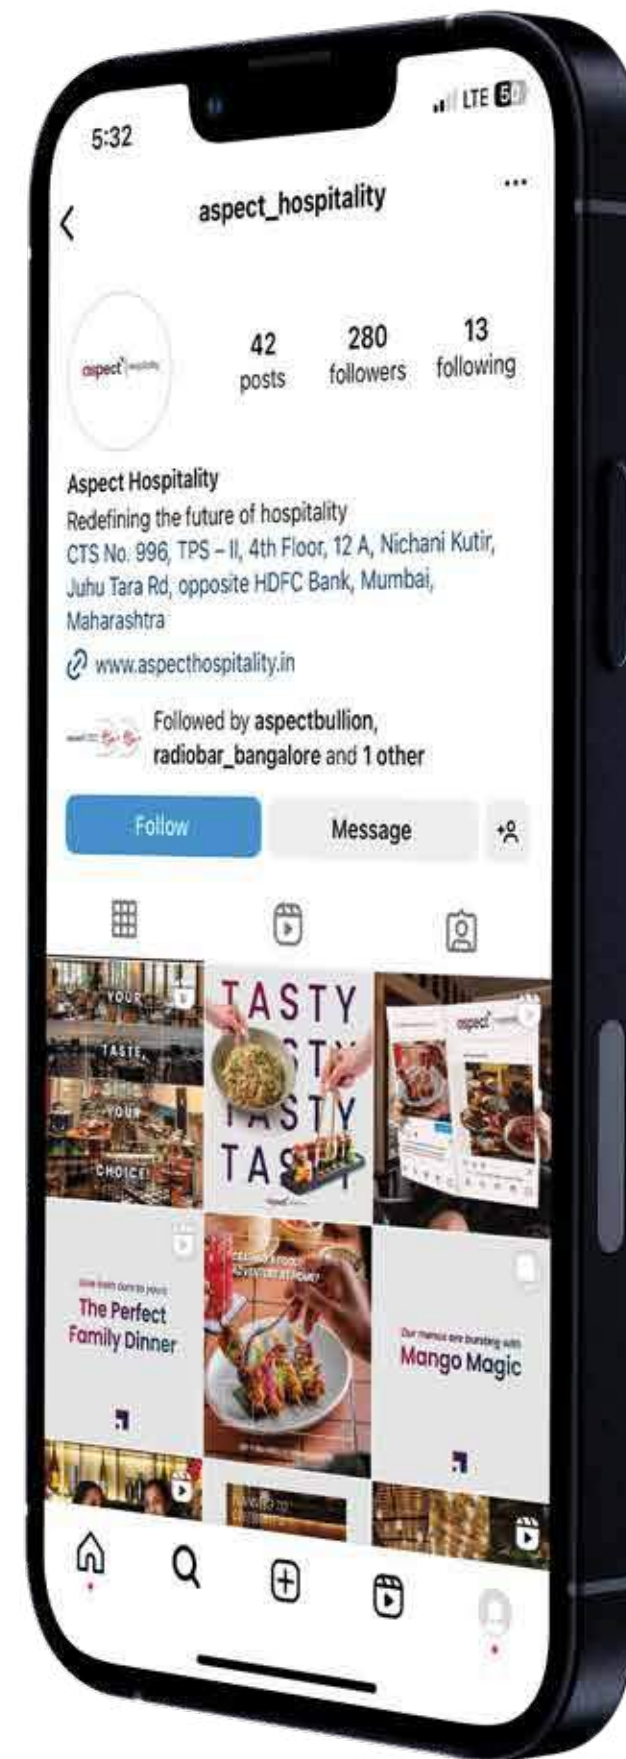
5:32

LTE 5G

aspect_hospitality

...

aspect hospitality

42 posts

280 followers

13 following

Aspect Hospitality

Redefining the future of hospitality

CTS No. 996, TPS – II, 4th Floor, 12 A, Nichani Kutir, Juhu Tara Rd, opposite HDFC Bank, Mumbai, Maharashtra

www.aspecthospitality.in

Followed by aspectbullion, radiobar_bangalore and 1 other

Follow

Message

YOUR TASTE, YOUR CHOICE!

TASTY TASTY TASTY TAS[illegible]

aspect

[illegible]

The Perfect Family Dinner

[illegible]

Our menus are bursting with

Mango Magic